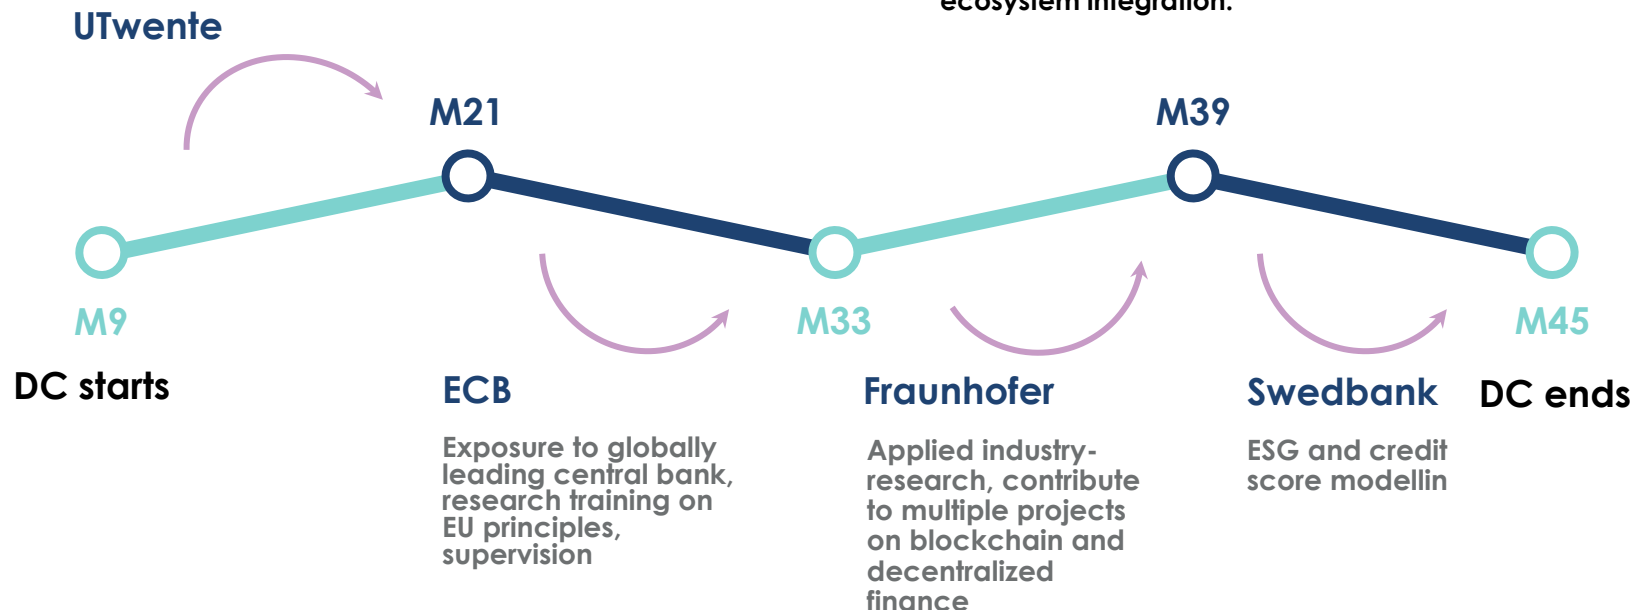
ecosystem integration.

UTwente

M21

M39

M9

DC starts

M33

M45

DC ends

ECB

Exposure to globally leading central bank, research training on EU principles, supervision

Fraunhofer

Applied industry-research, contribute to multiple projects on blockchain and decentralized finance

Swedbank

ESG and credit score modellin